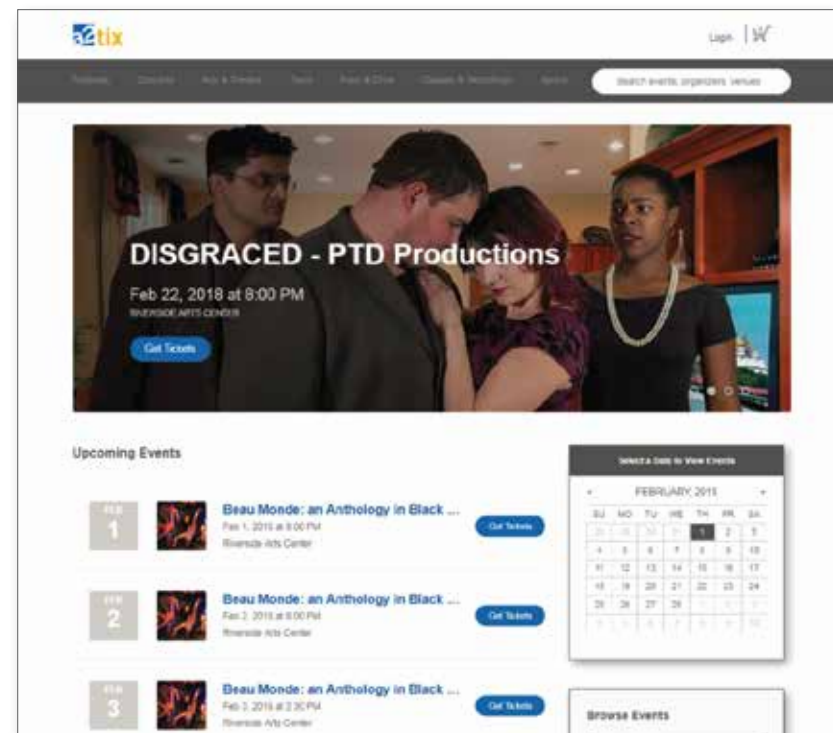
a2tix

Login

Festivals Concerts Arts & Theatre Tours Food & Drink Classes & Workshops Sports

Search events, organizers, venues

DISGRACED - PTD Productions

Feb 22, 2018 at 8:00 PM

RIVERSIDE ARTS CENTER

Get Tickets

Upcoming Events

FEB 1

Beau Monde: an Anthology in Black ...

Feb 1, 2018 at 8:00 PM

Riverside Arts Center

Get Tickets

FEB 2

Beau Monde: an Anthology in Black ...

Feb 2, 2018 at 8:00 PM

Riverside Arts Center

Get Tickets

FEB 3

Beau Monde: an Anthology in Black ...

Feb 3, 2018 at 2:30 PM

Riverside Arts Center

Get Tickets

Select a Date to View Events

FEBRUARY 2018

| SU | MO | TU | WE | TH | FR | SA |
|---|---|---|---|---|---|---|
| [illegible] | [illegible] | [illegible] | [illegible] | 1 | 2 | 3 |
| 4 | 5 | 6 | 7 | 8 | 9 | 10 |
| 11 | 12 | 13 | 14 | 15 | 16 | 17 |
| 18 | 19 | 20 | 21 | 22 | 23 | 24 |
| 25 | 26 | 27 | 28 | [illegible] | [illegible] | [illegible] |
| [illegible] | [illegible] | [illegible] | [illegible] | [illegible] | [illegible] | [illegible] |

Browse Events